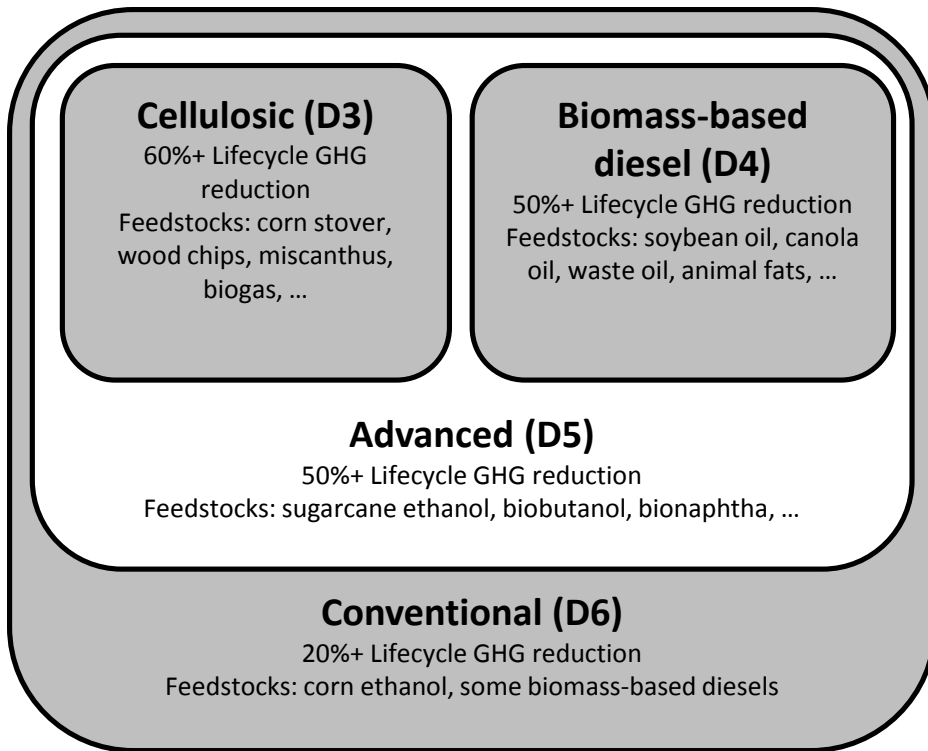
Cellulosic (D3)
60%+ Lifecycle GHG reduction
Feedstocks: corn stover, wood chips, miscanthus, biogas, …

Biomass-based diesel (D4)
50%+ Lifecycle GHG reduction
Feedstocks: soybean oil, canola oil, waste oil, animal fats, …

Advanced (D5)
50%+ Lifecycle GHG reduction
Feedstocks: sugarcane ethanol, biobutanol, bionaphtha, …

Conventional (D6)
20%+ Lifecycle GHG reduction
Feedstocks: corn ethanol, some biomass-based diesels